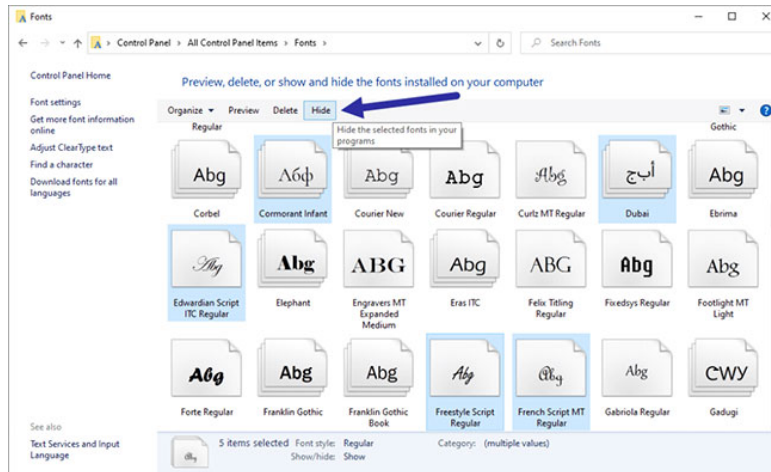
Fonts

Control Panel > All Control Panel Items > Fonts >

Search Fonts

Control Panel Home

Font settings

Get more font information online

Adjust ClearType text

Find a character

Download fonts for all languages

Preview, delete, or show and hide the fonts installed on your computer

Organize ▾ Preview Delete Hide

Hide the selected fonts in your programs

Regular

Gothic

Abg Corbel

Абф Cormorant Infant

Abg Courier New

Abg Courier Regular

Abg Curlz MT Regular

أبج Dubai

Abg Ebrima

Abg Edwardian Script ITC Regular

Abg Elephant

ABG Engravers MT Expanded Medium

Abg Eras ITC

ABG Felix Titling Regular

Abg Fixedsys Regular

Abg Footlight MT Light

Abg Forte Regular

Abg Franklin Gothic

Abg Franklin Gothic Book

Abg Freestyle Script Regular

Abg French Script MT Regular

Abg Gabriola Regular

CWY Gadugi

See also

Text Services and Input Language

5 items selected Font style: Regular Category: (multiple values)

Show/hide: Show